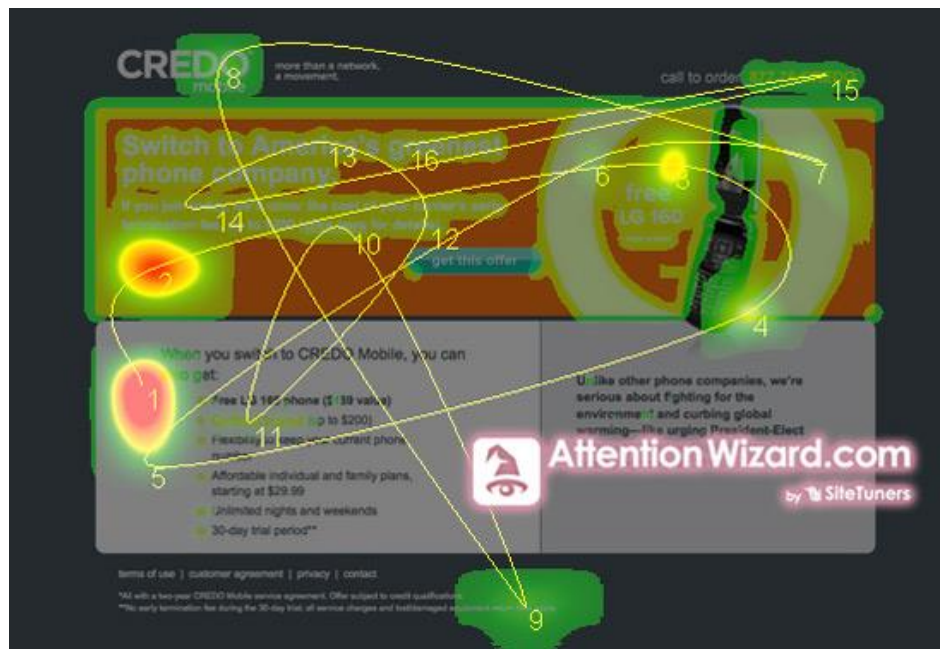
CREDO mobile

more than a network, a movement.

call to order

15

Switch to America's greenest phone company.

13 16

6 8 7

free LG 160

If you join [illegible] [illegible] the cost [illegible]

14

termination fee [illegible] for details.

10 12

get this offer

2

4

When you switch to CREDO Mobile, you can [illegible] get:

1

Free LG 160 phone ($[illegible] value)

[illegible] up to $200)

Flexibility to keep current phone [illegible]

11

5

Affordable individual and family plans, starting at $29.99

Unlimited nights and weekends

30-day trial period**

Unlike other phone companies, we're serious about fighting for the environment and curbing global warming—like urging President-Elect

AttentionWizard.com

by SiteTuners

terms of use | customer agreement | privacy | contact

*All with a two-year CREDO Mobile service agreement. Offer subject to credit qualification.

**No early termination fee during the 30-day trial; all service charges and lost/damaged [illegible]

9